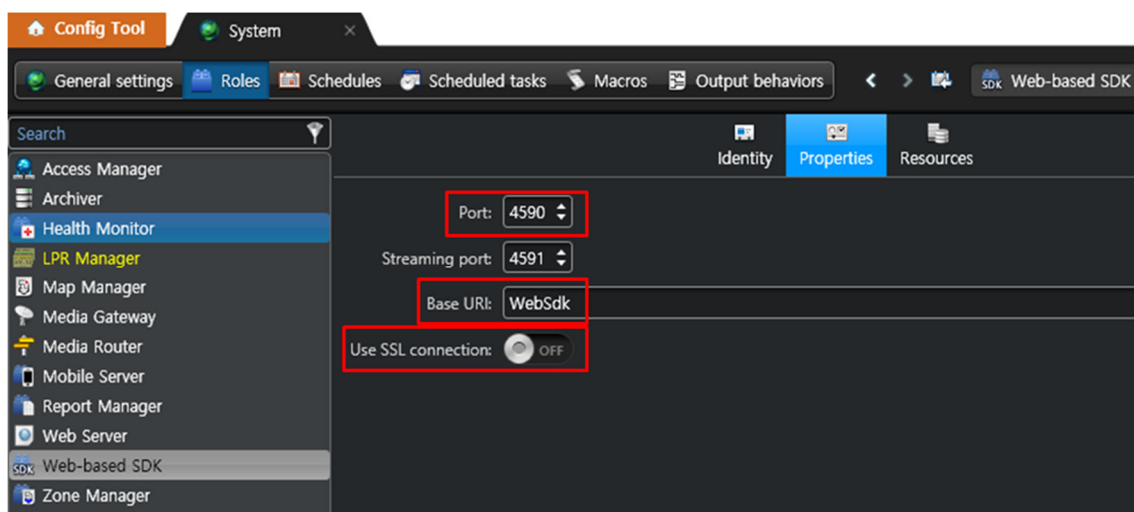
Config Tool
System
×
General settings
Roles
Schedules
Scheduled tasks
Macros
Output behaviors
Web-based SDK
Search
Access Manager
Archiver
Health Monitor
LPR Manager
Map Manager
Media Gateway
Media Router
Mobile Server
Report Manager
Web Server
Web-based SDK
Zone Manager
Identity
Properties
Resources
Port: 4590
Streaming port: 4591
Base URI: WebSdk
Use SSL connection: OFF